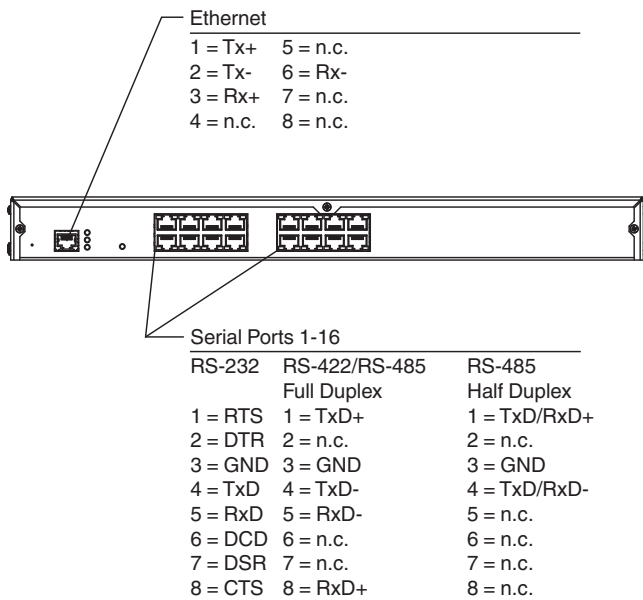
Ethernet

| | |
|---|---|
| 1 = Tx+ | 5 = n.c. |
| 2 = Tx- | 6 = Rx- |
| 3 = Rx+ | 7 = n.c. |
| 4 = n.c. | 8 = n.c. |

Serial Ports 1-16

| RS-232 | RS-422/RS-485 Full Duplex | RS-485 Half Duplex |
|---|---|---|
| 1 = RTS | 1 = TxD+ | 1 = TxD/RxD+ |
| 2 = DTR | 2 = n.c. | 2 = n.c. |
| 3 = GND | 3 = GND | 3 = GND |
| 4 = TxD | 4 = TxD- | 4 = TxD/RxD- |
| 5 = RxD | 5 = RxD- | 5 = n.c. |
| 6 = DCD | 6 = n.c. | 6 = n.c. |
| 7 = DSR | 7 = n.c. | 7 = n.c. |
| 8 = CTS | 8 = RxD+ | 8 = n.c. |